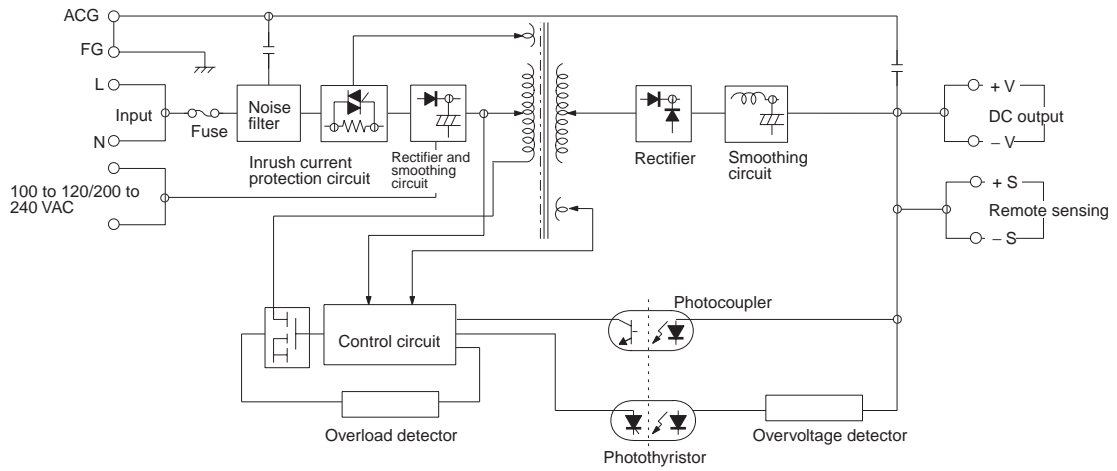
ACG
FG
L
Input
N
Fuse
Noise filter
Inrush current protection circuit
Rectifier and smoothing circuit
100 to 120/200 to 240 VAC
Rectifier
Smoothing circuit
+ V
DC output
– V
+ S
Remote sensing
– S
Control circuit
Photocoupler
Overload detector
Photothyristor
Overvoltage detector